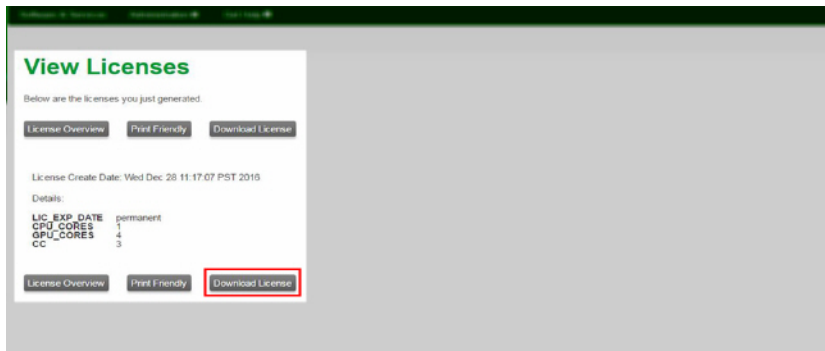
Software & Services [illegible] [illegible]

View Licenses

Below are the licenses you just generated.

License Overview Print Friendly Download License

License Create Date: Wed Dec 28 11:17:07 PST 2016

Details:

| | |
|---|---|
| LIC_EXP_DATE | permanent |
| CPU_CORES | 1 |
| GPU_CORES | 4 |
| CC | 3 |

License Overview Print Friendly Download License